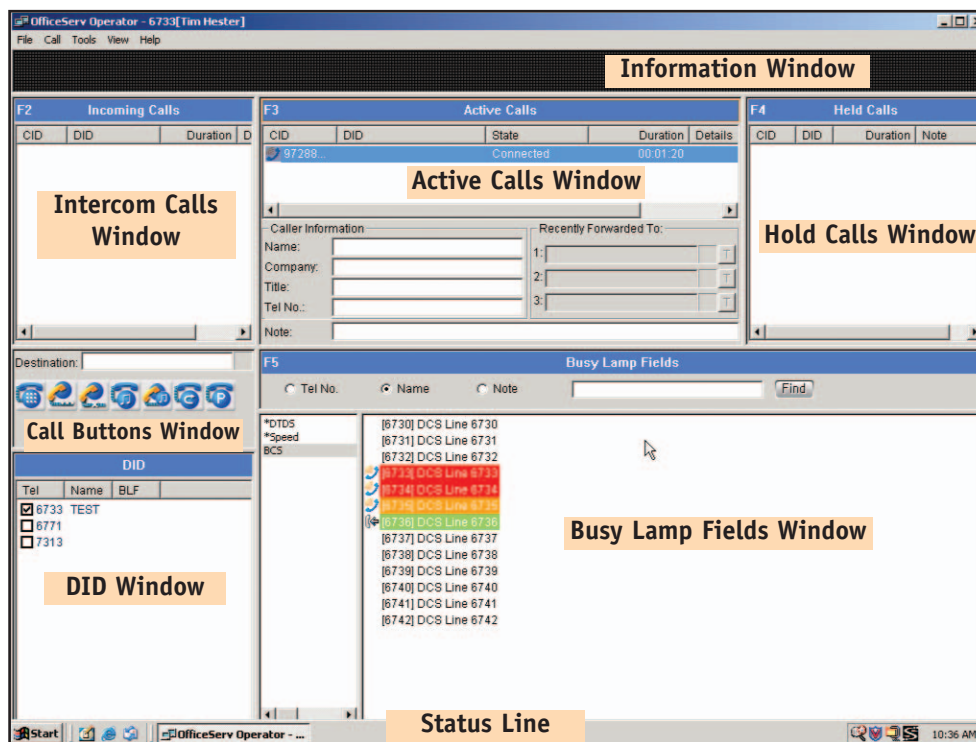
OfficeServ Operator - 6733[Tim Hester]

File Call Tools View Help

Information Window

F2 Incoming Calls

| CID | DID | Duration | D |
|---|---|---|---|

Intercom Calls Window

F3 Active Calls

| CID | DID | State | Duration | Details |
|---|---|---|---|---|
| 97288... | | Connected | 00:01:20 | |

Active Calls Window

Caller Information
Name:
Company:
Title:
Tel No.:

Recently Forwarded To:
1:
2:
3:

Note:

F4 Held Calls

| CID | DID | Duration | Note |
|---|---|---|---|

Hold Calls Window

Destination:

Call Buttons Window

DID

| Tel | Name | BLF |
|---|---|---|
| 6733 | TEST | |
| 6771 | | |
| 7313 | | |

DID Window

F5 Busy Lamp Fields

Tel No. Name Note Find

*DTD5
*Speed
BCS

[6730] DCS Line 6730
[6731] DCS Line 6731
[6732] DCS Line 6732
[6733] DCS Line 6733
[6734] DCS Line 6734
[6735] DCS Line 6735
[6736] DCS Line 6736
[6737] DCS Line 6737
[6738] DCS Line 6738
[6739] DCS Line 6739
[6740] DCS Line 6740
[6741] DCS Line 6741
[6742] DCS Line 6742

Busy Lamp Fields Window

Status Line

Start OfficeServ Operator - ... 10:36 AM